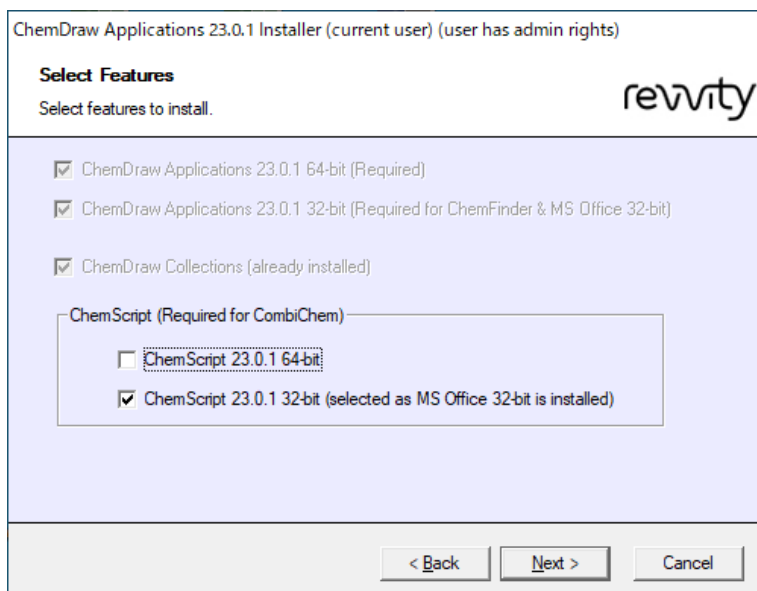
ChemDraw Applications 23.0.1 Installer (current user) (user has admin rights)

Select Features

Select features to install.

revvity

ChemDraw Applications 23.0.1 64-bit (Required)

ChemDraw Applications 23.0.1 32-bit (Required for ChemFinder & MS Office 32-bit)

ChemDraw Collections (already installed)

ChemScript (Required for CombiChem)

ChemScript 23.0.1 64-bit

ChemScript 23.0.1 32-bit (selected as MS Office 32-bit is installed)

< Back

Next >

Cancel